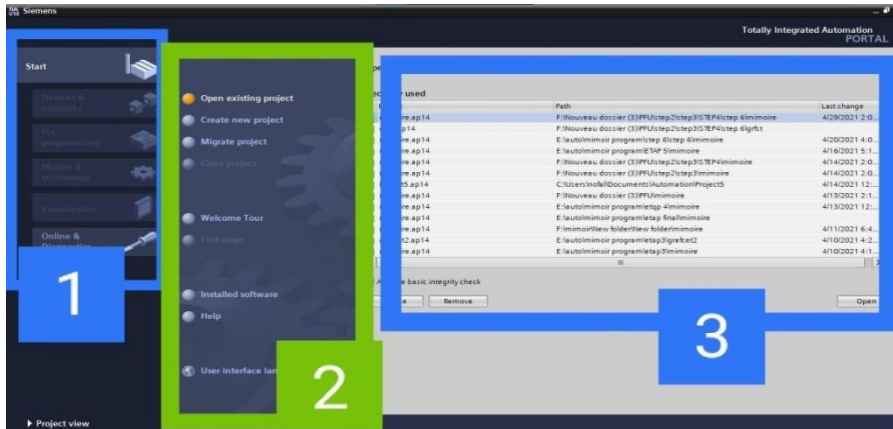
Siemens

Totally Integrated Automation
PORTAL

Start

Devices & networks

PLC programming

Motion & technology

Visualization

Online & Diagnostics

1

Open existing project

Create new project

Migrate project

Close project

Welcome Tour

First steps

Installed software

Help

User interface lan

2

used

| | Path | Last change |
|---|---|---|
| re.ap14 | F:\Nouveau dossier (3)\PFU\step2\step3\STEP4\step 6\mimoire | 4/29/2021 2:0... |
| p14 | F:\Nouveau dossier (3)\PFU\step2\step3\STEP4\step 6\grfct | |
| re.ap14 | E:\auto\mimoir program\step 6\step 6\mimoire | 4/20/2021 4:0... |
| re.ap14 | E:\auto\mimoir program\ETAP 5\mimoire | 4/16/2021 5:1... |
| re.ap14 | F:\Nouveau dossier (3)\PFU\step2\step3\STEP4\mimoire | 4/14/2021 2:0... |
| re.ap14 | F:\Nouveau dossier (3)\PFU\step2\step3\mimoire | 4/14/2021 2:0... |
| t5.ap14 | C:\Users\nofal\Documents\Automation\Project5 | 4/14/2021 12:... |
| re.ap14 | F:\Nouveau dossier (3)\PFU\mimoire | 4/13/2021 2:1... |
| re.ap14 | E:\auto\mimoir program\etap 4\mimoire | 4/13/2021 12:... |
| re.ap14 | E:\auto\mimoir program\etap final\mimoire | |
| re.ap14 | F:\mimoir\New folder\New folder\mimoire | 4/11/2021 6:4... |
| t2.ap14 | E:\auto\mimoir program\etap3\grafcet2 | 4/10/2021 4:2... |
| re.ap14 | E:\auto\mimoir program\etap3\mimoire | 4/10/2021 4:1... |

e basic integrity check

Remove

Open

3

Project view